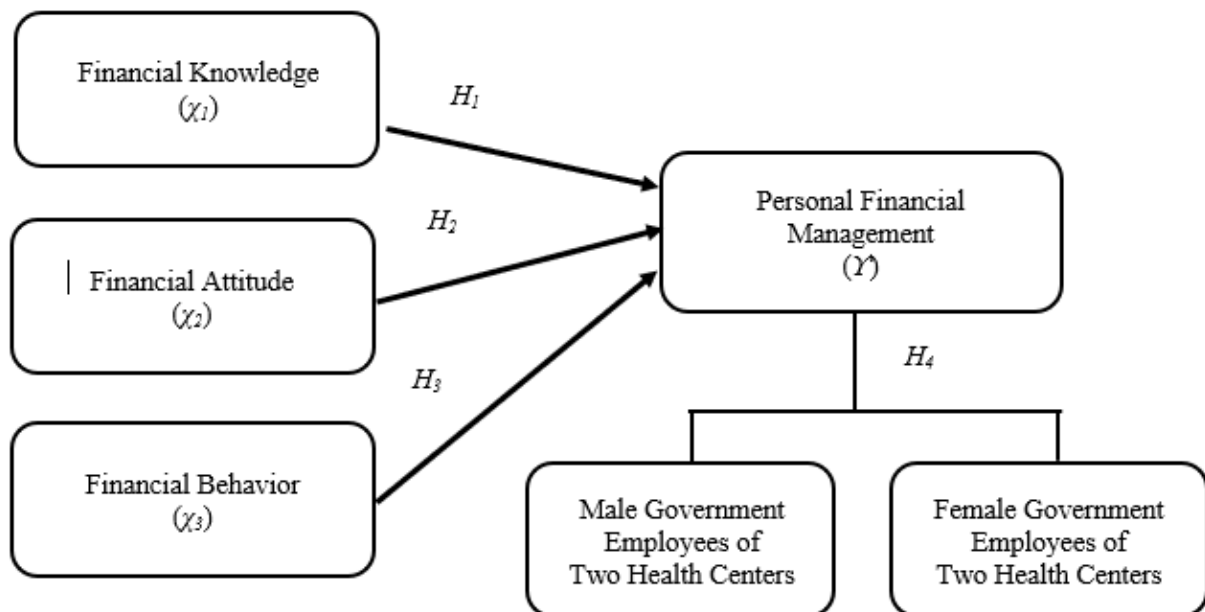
Financial Knowledge
($\chi_1$)

$H_1$

Financial Attitude
($\chi_2$)

$H_2$

Financial Behavior
($\chi_3$)

$H_3$

Personal Financial Management
($Y$)

$H_4$

Male Government Employees of Two Health Centers

Female Government Employees of Two Health Centers